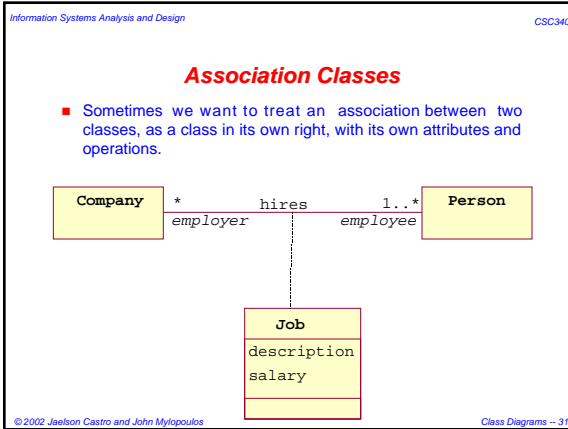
Information Systems Analysis and Design

CSC340

Association Classes

Sometimes we want to treat an association between two classes, as a class in its own right, with its own attributes and operations.

Company

*

hires

1..*

Person

employer

employee

Job

description

salary

© 2002 Jaelson Castro and John Mylopoulos

Class Diagrams -- 31